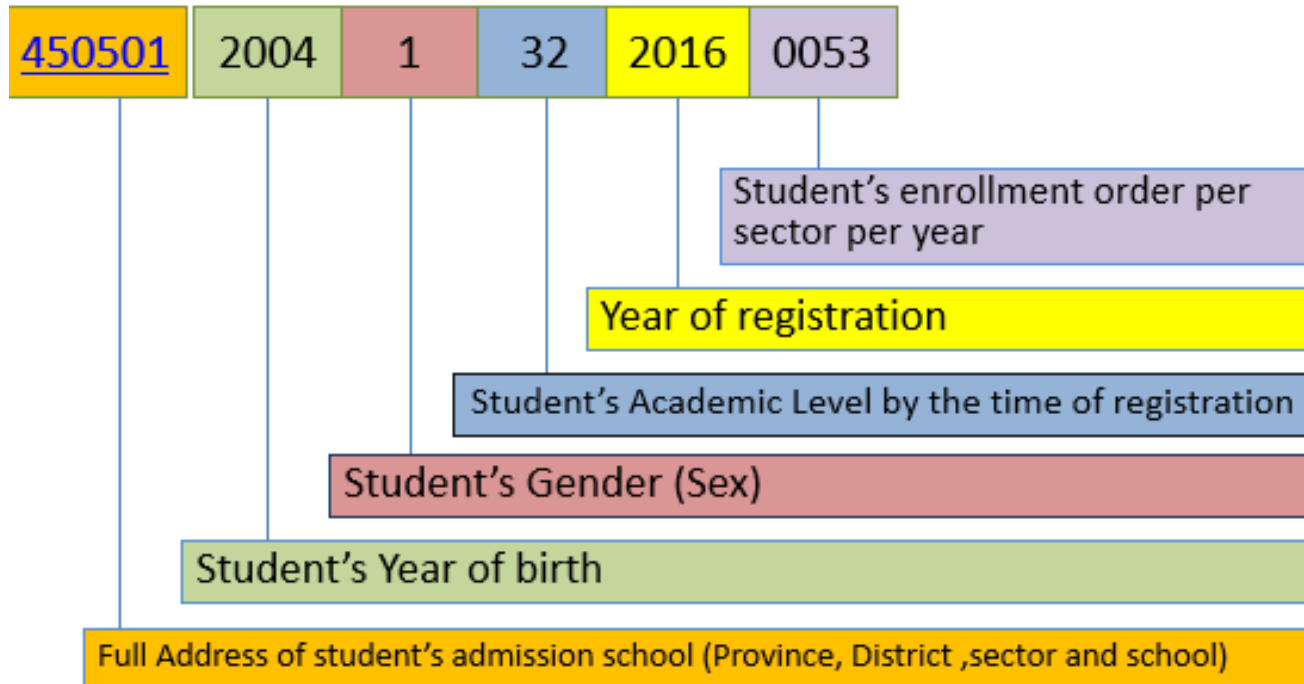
450501 | 2004 | 1 | 32 | 2016 | 0053

Student’s enrollment order per sector per year

Year of registration

Student’s Academic Level by the time of registration

Student’s Gender (Sex)

Student’s Year of birth

Full Address of student’s admission school (Province, District ,sector and school)